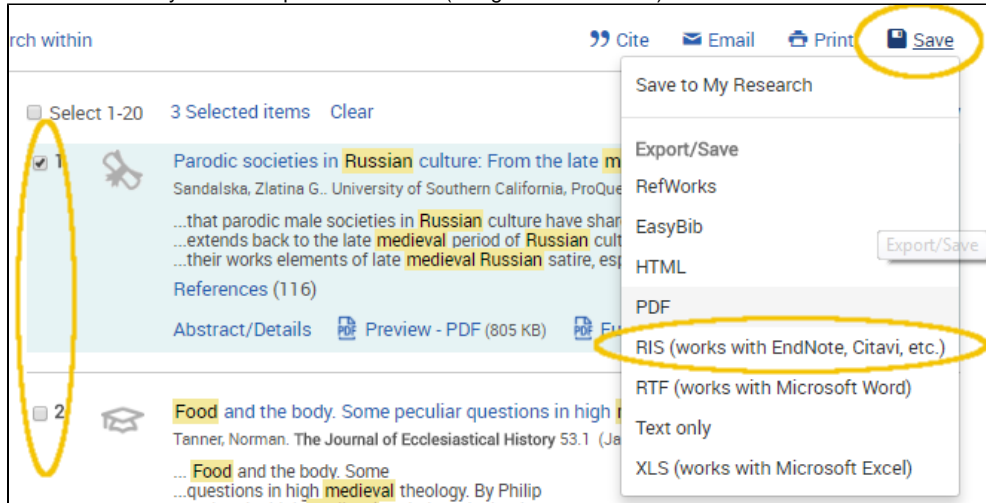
rch within

Cite Email Print Save

Select 1-20 3 Selected items Clear

1

Parodic societies in Russian culture: From the late m

Sandalska, Zlatina G.. University of Southern California, ProQue

...that parodic male societies in Russian culture have shar
...extends back to the late medieval period of Russian cult
...their works elements of late medieval Russian satire, esp

References (116)

Abstract/Details Preview - PDF (805 KB)

2

Food and the body. Some peculiar questions in high

Tanner, Norman. The Journal of Ecclesiastical History 53.1 (Ja

... Food and the body. Some
...questions in high medieval theology. By Philip

Save to My Research

Export/Save
RefWorks
EasyBib
HTML
PDF
RIS (works with EndNote, Citavi, etc.)
RTF (works with Microsoft Word)
Text only
XLS (works with Microsoft Excel)

Export/Save